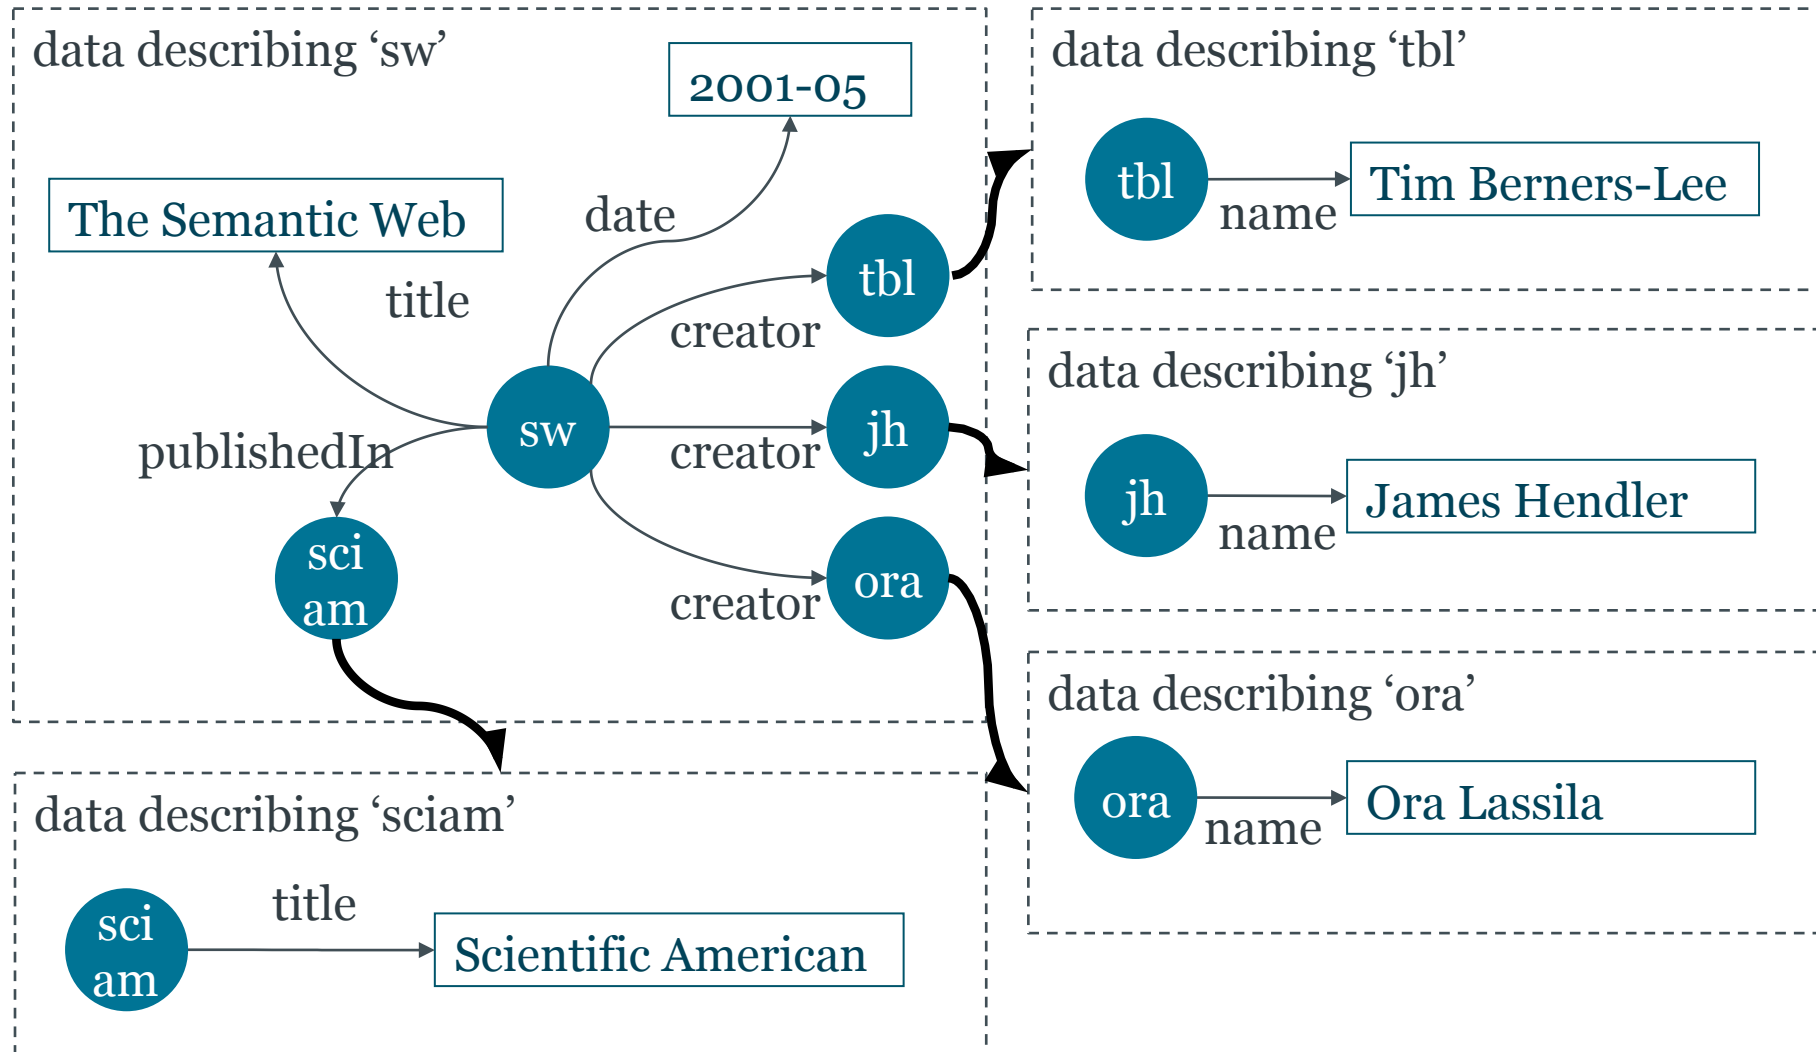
data describing ‘sw’

2001-05

date

The Semantic Web

title

tbl

creator

sw

jh

creator

publishedIn

sci am

ora

creator

data describing ‘tbl’

tbl

name

Tim Berners-Lee

data describing ‘jh’

jh

name

James Hendler

data describing ‘ora’

ora

name

Ora Lassila

data describing ‘sciam’

sci am

title

Scientific American